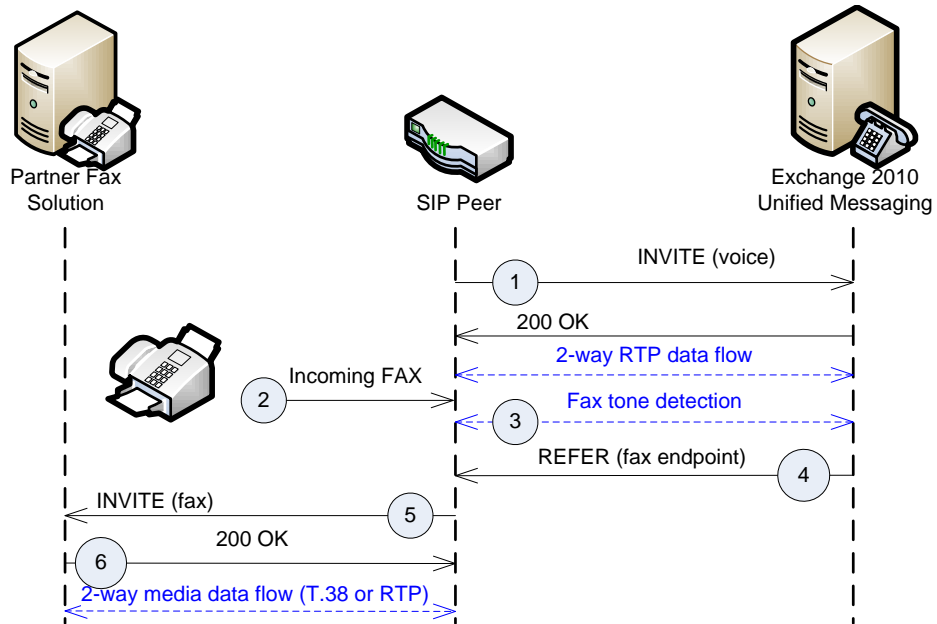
Partner Fax Solution

SIP Peer

Exchange 2010 Unified Messaging

1
INVITE (voice)

200 OK

2-way RTP data flow

2
Incoming FAX

3
Fax tone detection

REFER (fax endpoint)
4

INVITE (fax)
5

200 OK
6

2-way media data flow (T.38 or RTP)